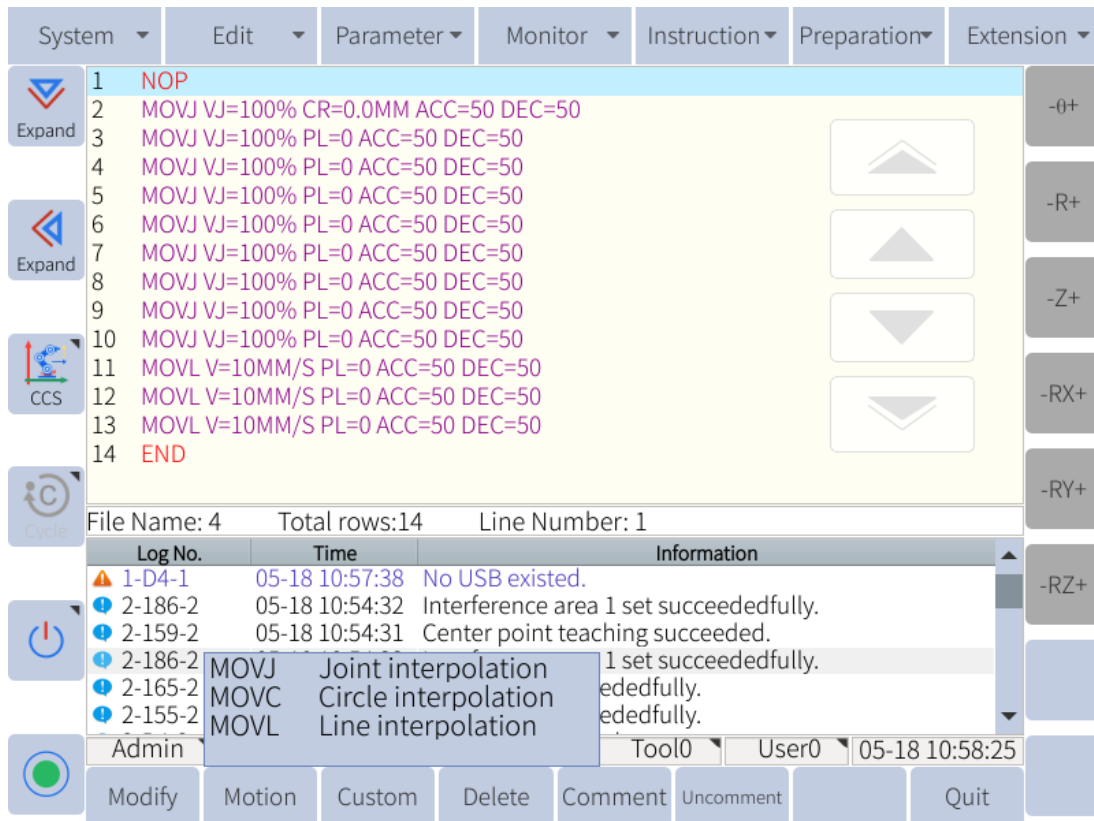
System Edit Parameter Monitor Instruction Preparation Extension

Expand

Expand

CCS

Cycle

1 NOP
2 MOVJ VJ=100% CR=0.0MM ACC=50 DEC=50
3 MOVJ VJ=100% PL=0 ACC=50 DEC=50
4 MOVJ VJ=100% PL=0 ACC=50 DEC=50
5 MOVJ VJ=100% PL=0 ACC=50 DEC=50
6 MOVJ VJ=100% PL=0 ACC=50 DEC=50
7 MOVJ VJ=100% PL=0 ACC=50 DEC=50
8 MOVJ VJ=100% PL=0 ACC=50 DEC=50
9 MOVJ VJ=100% PL=0 ACC=50 DEC=50
10 MOVJ VJ=100% PL=0 ACC=50 DEC=50
11 MOVL V=10MM/S PL=0 ACC=50 DEC=50
12 MOVL V=10MM/S PL=0 ACC=50 DEC=50
13 MOVL V=10MM/S PL=0 ACC=50 DEC=50
14 END

-θ+
-R+
-Z+
-RX+
-RY+
-RZ+

File Name: 4 Total rows:14 Line Number: 1

| Log No. | Time | Information |
|---|---|---|
| 1-D4-1 | 05-18 10:57:38 | No USB existed. |
| 2-186-2 | 05-18 10:54:32 | Interference area 1 set succeededfully. |
| 2-159-2 | 05-18 10:54:31 | Center point teaching succeeded. |
| 2-186-2 | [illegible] | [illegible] 1 set succeededfully. |
| 2-165-2 | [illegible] | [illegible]ededfully. |
| 2-155-2 | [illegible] | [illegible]ededfully. |

MOVJ Joint interpolation
MOVC Circle interpolation
MOVL Line interpolation

Admin Tool0 User0 05-18 10:58:25

Modify Motion Custom Delete Comment Uncomment Quit